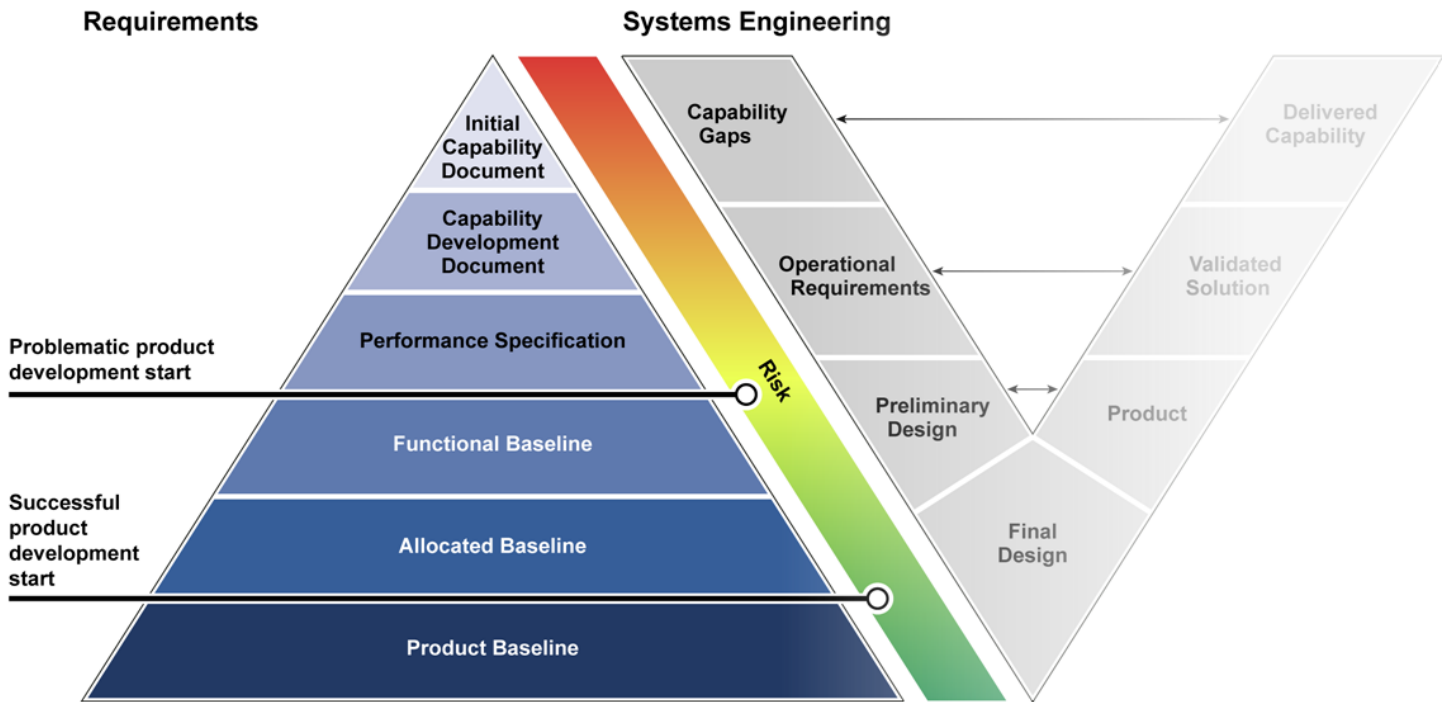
Requirements

Systems Engineering

Initial Capability Document

Capability Development Document

Performance Specification

Functional Baseline

Allocated Baseline

Product Baseline

Problematic product development start

Successful product development start

Risk

Capability Gaps

Operational Requirements

Preliminary Design

Final Design

Product

Validated Solution

Delivered Capability